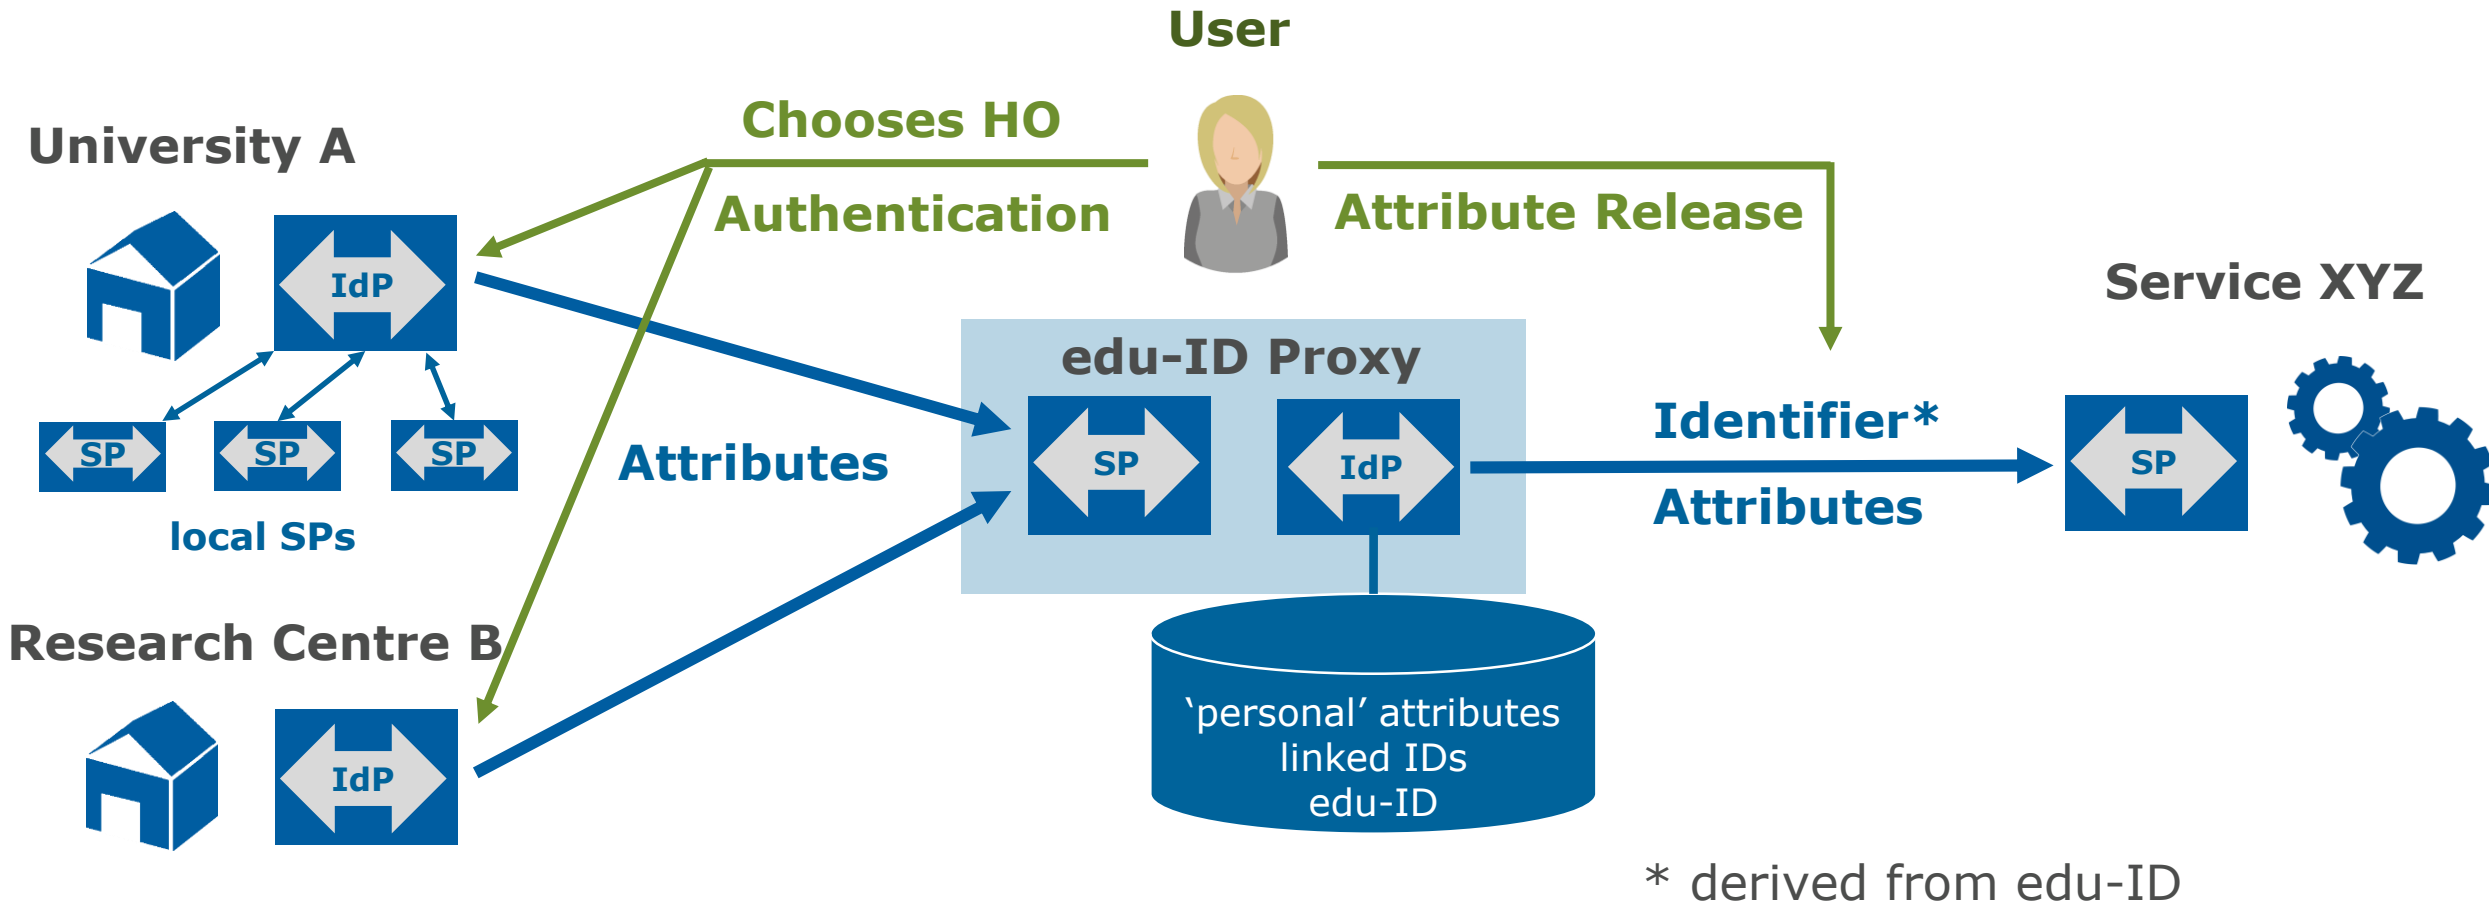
User

Chooses HO

University A

Authentication

Attribute Release

IdP

Service XYZ

edu-ID Proxy

SP SP SP

Identifier*

Attributes

SP

IdP

SP

Attributes

local SPs

Research Centre B

IdP

‘personal’ attributes
linked IDs
edu-ID

* derived from edu-ID